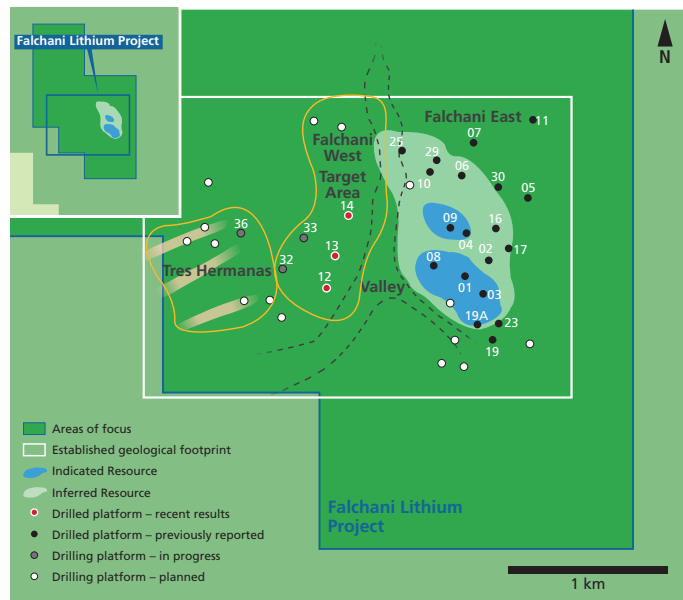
Falchani Lithium Project

N

Falchani East
11
07
26
29
06
30
05
10
Falchani West
Target Area
14
09
16
36
33
04
02
17
13
08
Tres Hermanas
32
01
12
Valley
03
19A
23
19

Areas of focus
Established geological footprint
Indicated Resource
Inferred Resource
Drilled platform – recent results
Drilled platform – previously reported
Drilling platform – in progress
Drilling platform – planned

Falchani Lithium Project

1 km